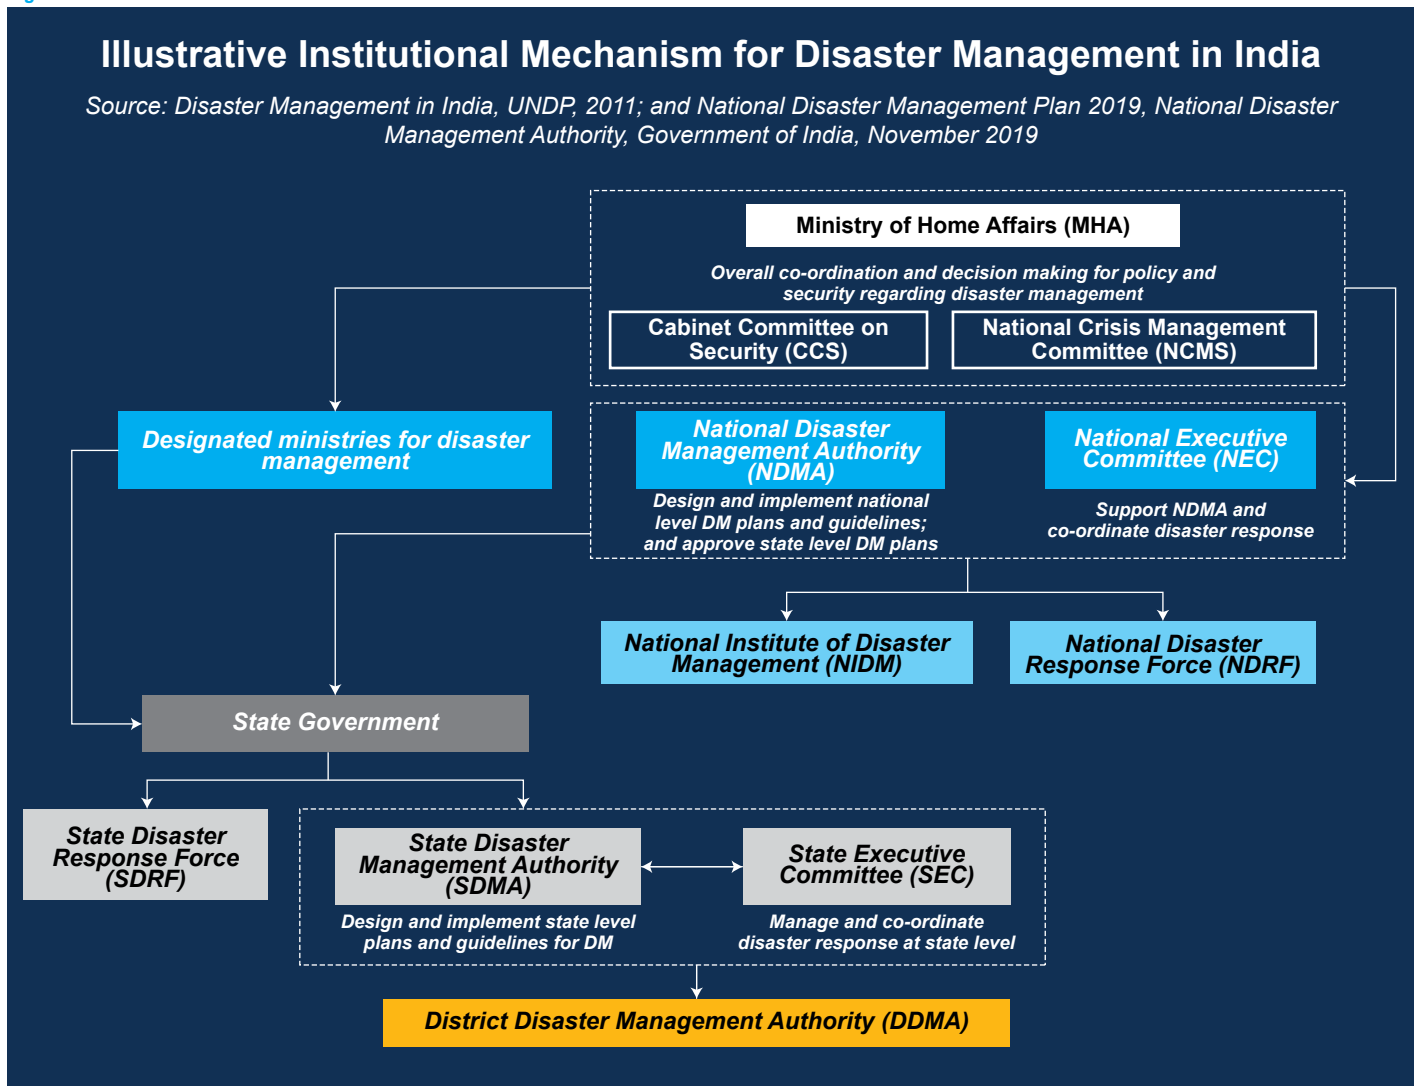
Illustrative Institutional Mechanism for Disaster Management in India

Source: Disaster Management in India, UNDP, 2011; and National Disaster Management Plan 2019, National Disaster Management Authority, Government of India, November 2019

Ministry of Home Affairs (MHA)

Overall co-ordination and decision making for policy and security regarding disaster management

Cabinet Committee on Security (CCS)

National Crisis Management Committee (NCMS)

Designated ministries for disaster management

National Disaster Management Authority (NDMA)

Design and implement national level DM plans and guidelines; and approve state level DM plans

National Executive Committee (NEC)

Support NDMA and co-ordinate disaster response

National Institute of Disaster Management (NIDM)

National Disaster Response Force (NDRF)

State Government

State Disaster Response Force (SDRF)

State Disaster Management Authority (SDMA)

Design and implement state level plans and guidelines for DM

State Executive Committee (SEC)

Manage and co-ordinate disaster response at state level

District Disaster Management Authority (DDMA)